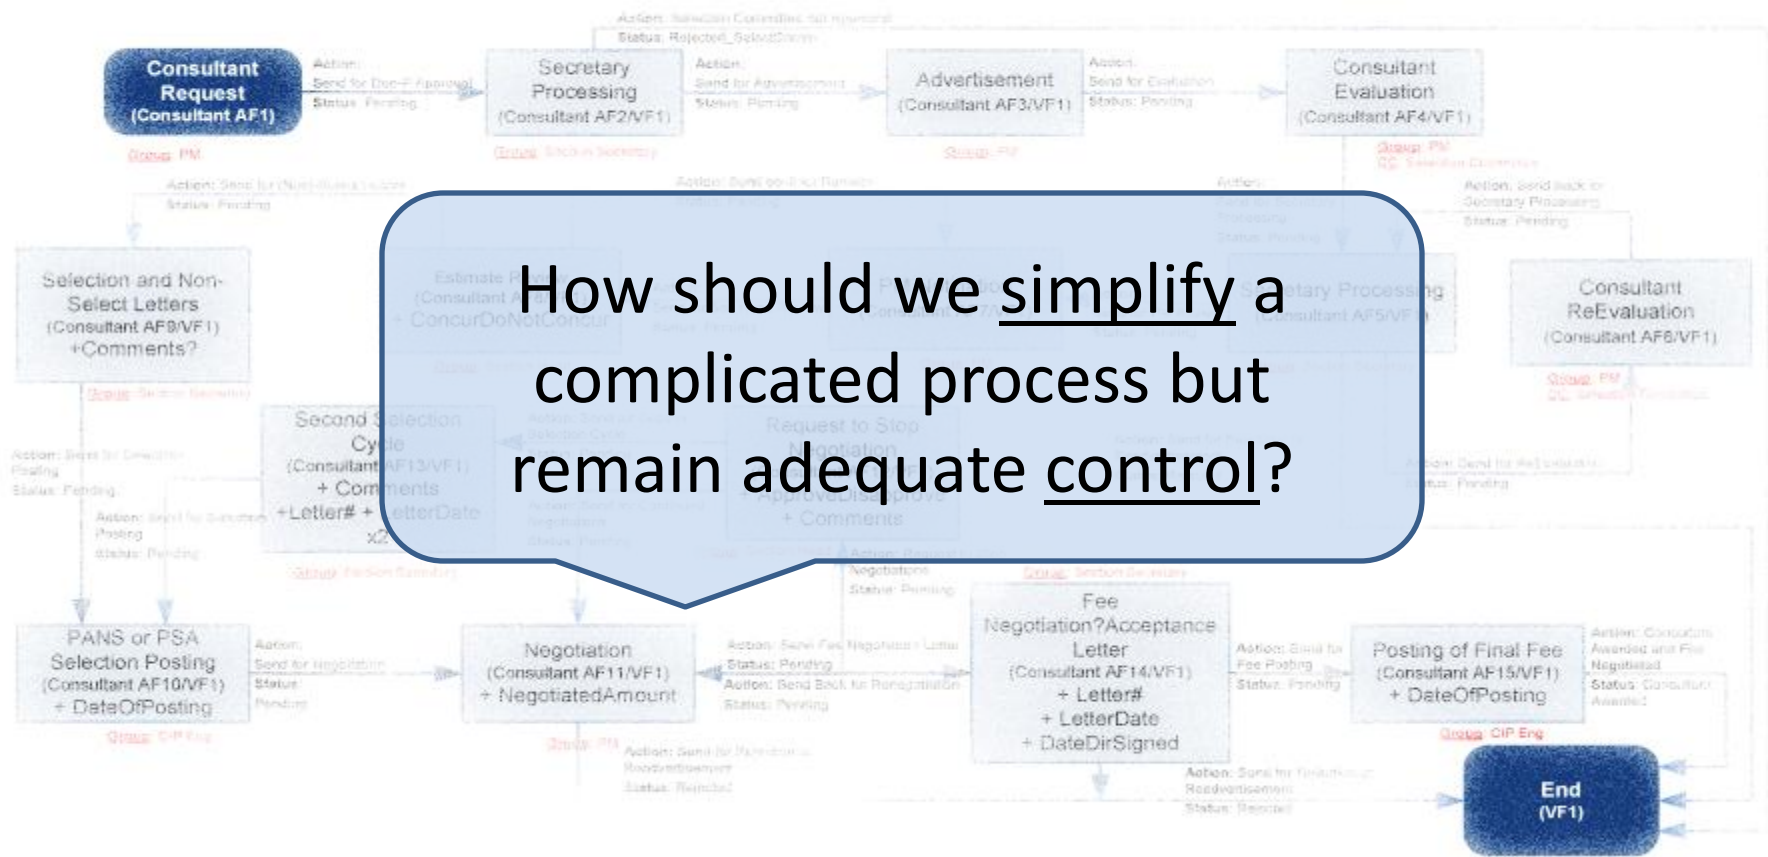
Consultant Request (Consultant AF1)

Group: PM

Action: Send for Dep-P Approval
Status: Pending

Action: Selection Committee not approved
Status: Rejected_SelectComm

Secretary Processing (Consultant AF2/VF1)

Group: Section Secretary

Action: Send for Advertisement
Status: Pending

Advertisement (Consultant AF3/VF1)

Group: PM

Action: Send for Evaluation
Status: Pending

Consultant Evaluation (Consultant AF4/VF1)

Group: PM

Selection and Non-Select Letters (Consultant AF9/VF1) +Comments?

Consultant ReEvaluation (Consultant AF6/VF1)

Group: PM

Second Selection Cycle (Consultant AF13/VF1) + Comments +Letter# + LetterDate x2

Request to Stop Negotiation

+ Comments

How should we simplify a complicated process but remain adequate control?

PANS or PSA Selection Posting (Consultant AF10/VF1) + DateOfPosting

Group: CIP Eng

Action: Send for Negotiation
Status: Pending

Negotiation (Consultant AF11/VF1) + NegotiatedAmount

Group: PM

Action: Send Fee Negotiation Letter
Status: Pending

Action: Send Back for Renegotiation
Status: Pending

Action: Request to Stop Negotiations
Status: Pending

Group: Section Secretary

Fee Negotiation?Acceptance Letter (Consultant AF14/VF1) + Letter# + LetterDate + DateDirSigned

Action: Send for Fee Posting
Status: Pending

Posting of Final Fee (Consultant AF15/VF1) + DateOfPosting

Group: CIP Eng

End (VF1)